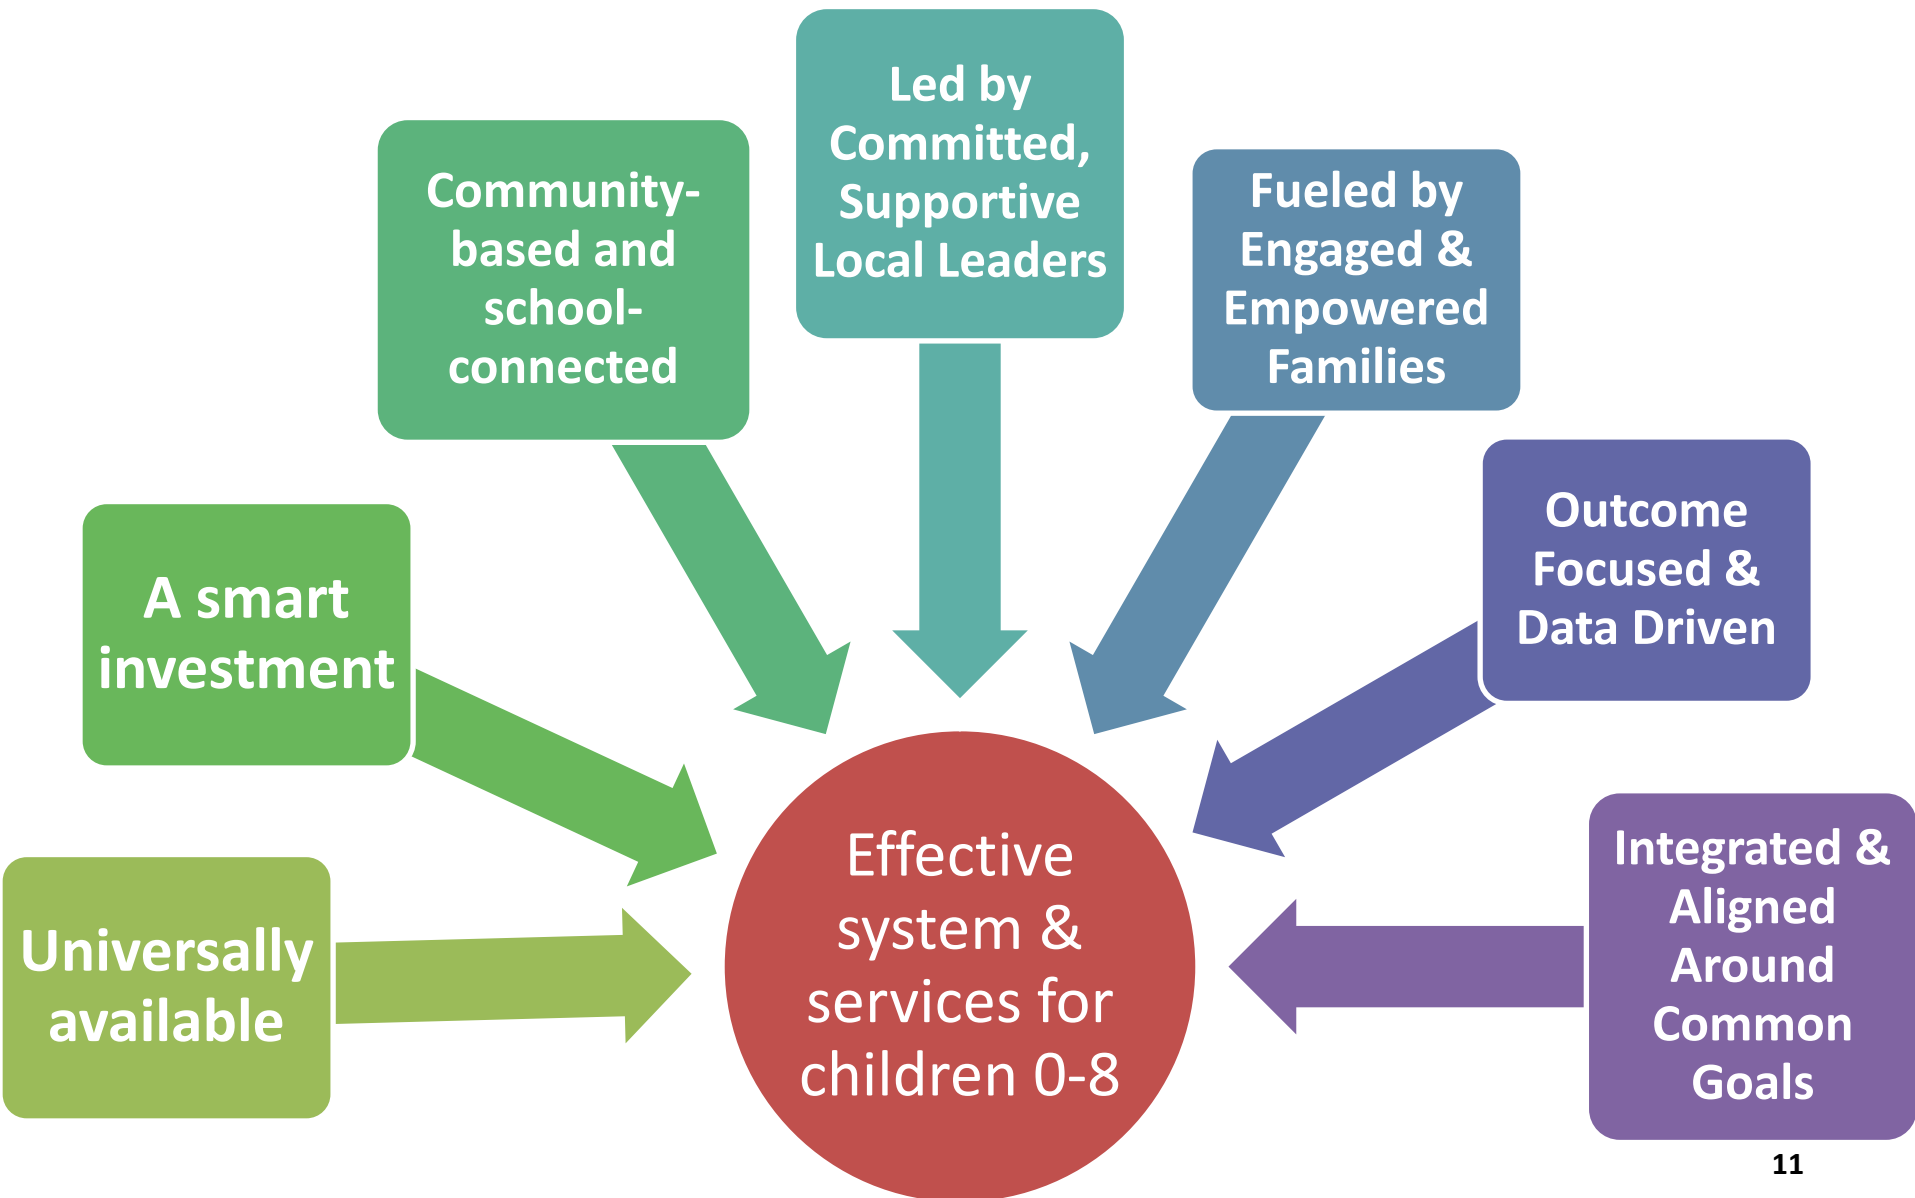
Led by Committed, Supportive Local Leaders

Community-based and school-connected

Fueled by Engaged & Empowered Families

Outcome Focused & Data Driven

A smart investment

Universally available

Effective system & services for children 0-8

Integrated & Aligned Around Common Goals

11